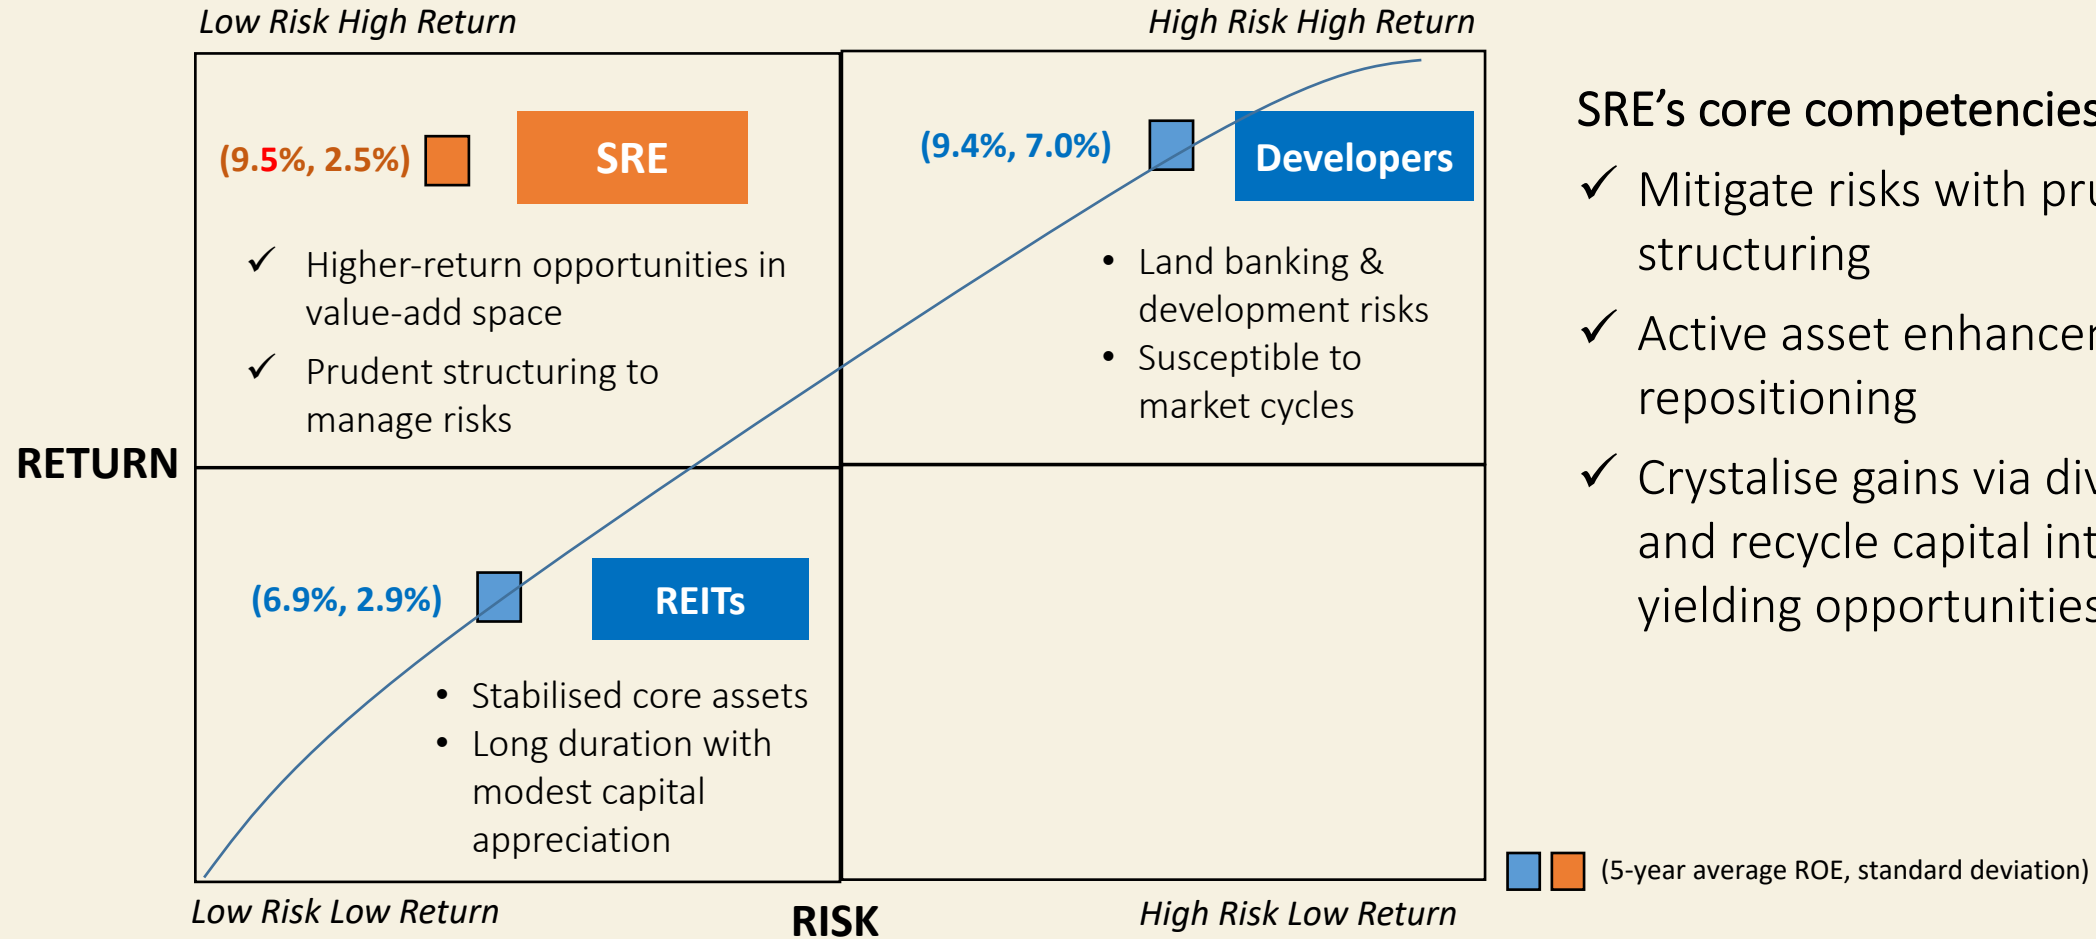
Low Risk High Return

High Risk High Return

(9.5%, 2.5%)

SRE

✓ Higher-return opportunities in value-add space

✓ Prudent structuring to manage risks

(9.4%, 7.0%)

Developers

• Land banking & development risks
• Susceptible to market cycles

RETURN

(6.9%, 2.9%)

REITs

• Stabilised core assets
• Long duration with modest capital appreciation

Low Risk Low Return

RISK

High Risk Low Return

SRE's core competencies

✓ Mitigate risks with pru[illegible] structuring

✓ Active asset enhance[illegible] repositioning

✓ Crystalise gains via div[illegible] and recycle capital int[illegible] yielding opportunities

(5-year average ROE, standard deviation)